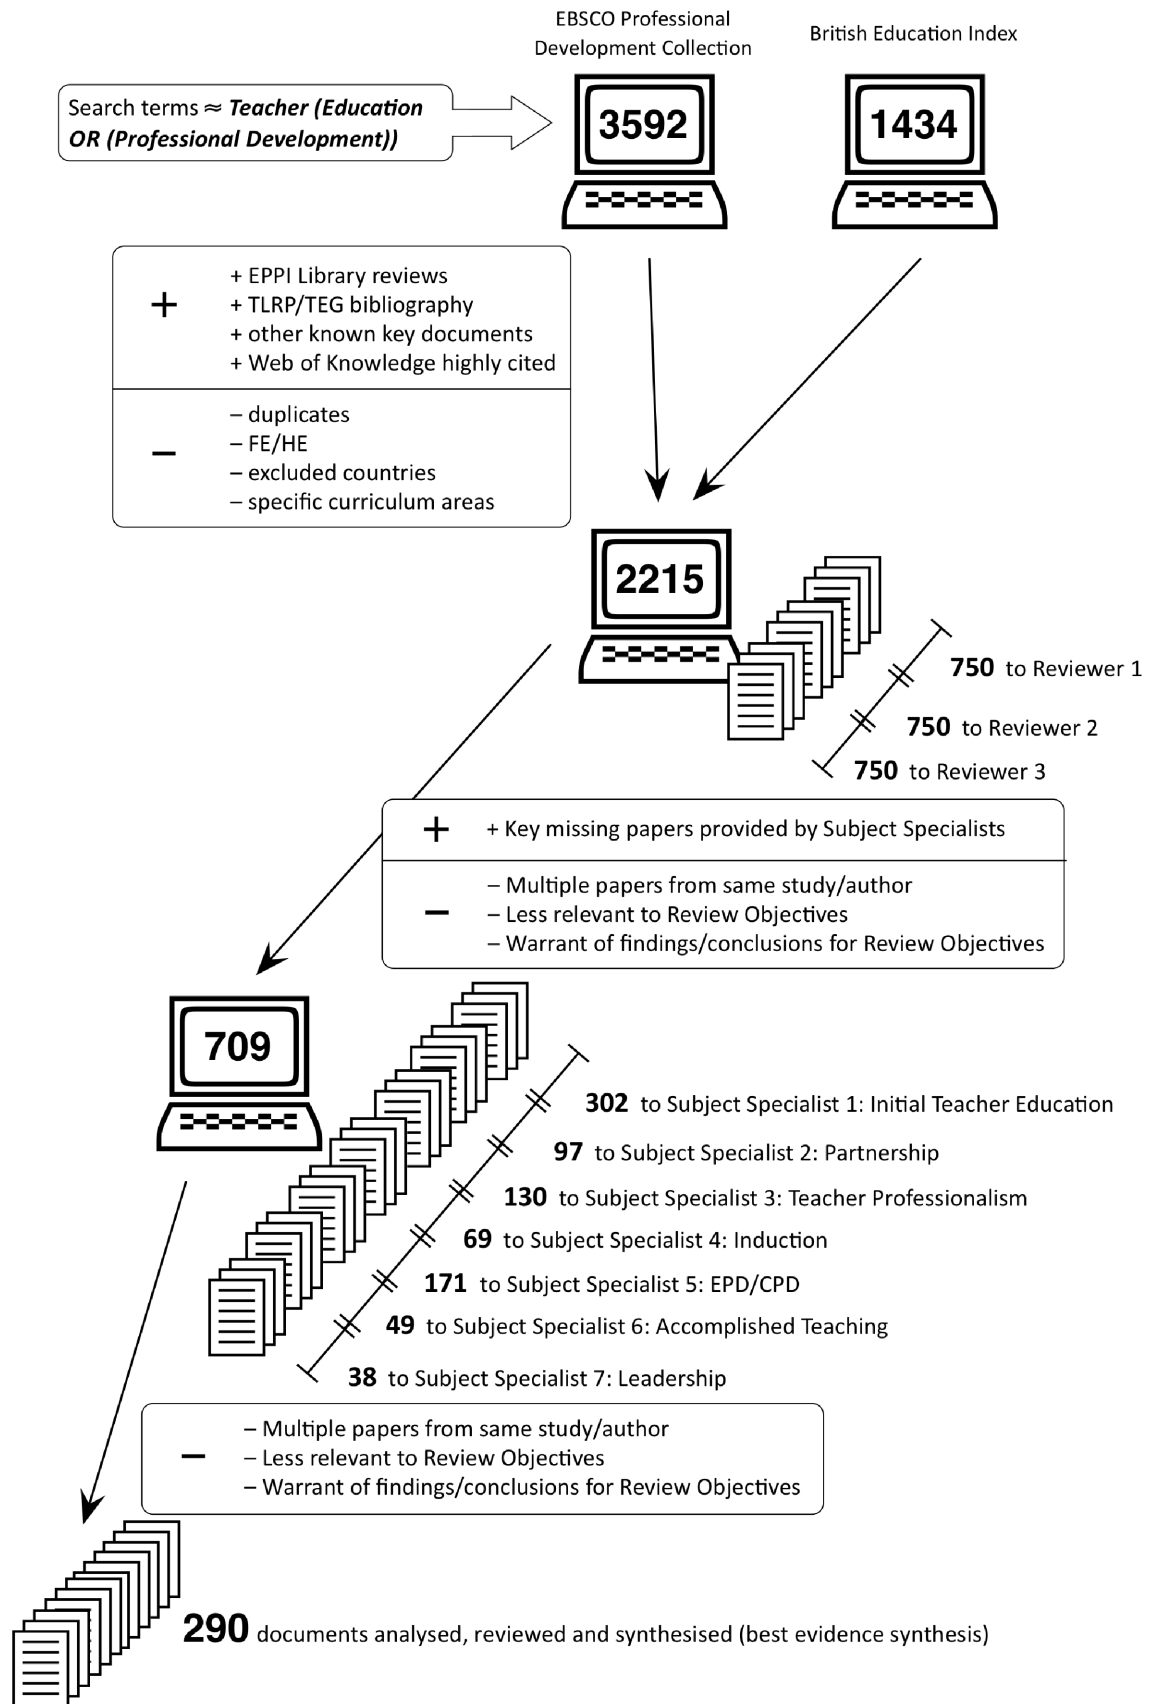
EBSCO Professional Development Collection

British Education Index

Search terms ≈ ***Teacher (Education OR (Professional Development))***

3592

1434

+

+ EPPI Library reviews
+ TLRP/TEG bibliography
+ other known key documents
+ Web of Knowledge highly cited

–

– duplicates
– FE/HE
– excluded countries
– specific curriculum areas

2215

**750** to Reviewer 1

**750** to Reviewer 2

**750** to Reviewer 3

+

+ Key missing papers provided by Subject Specialists

–

– Multiple papers from same study/author
– Less relevant to Review Objectives
– Warrant of findings/conclusions for Review Objectives

709

**302** to Subject Specialist 1: Initial Teacher Education

**97** to Subject Specialist 2: Partnership

**130** to Subject Specialist 3: Teacher Professionalism

**69** to Subject Specialist 4: Induction

**171** to Subject Specialist 5: EPD/CPD

**49** to Subject Specialist 6: Accomplished Teaching

**38** to Subject Specialist 7: Leadership

–

– Multiple papers from same study/author
– Less relevant to Review Objectives
– Warrant of findings/conclusions for Review Objectives

**290** documents analysed, reviewed and synthesised (best evidence synthesis)